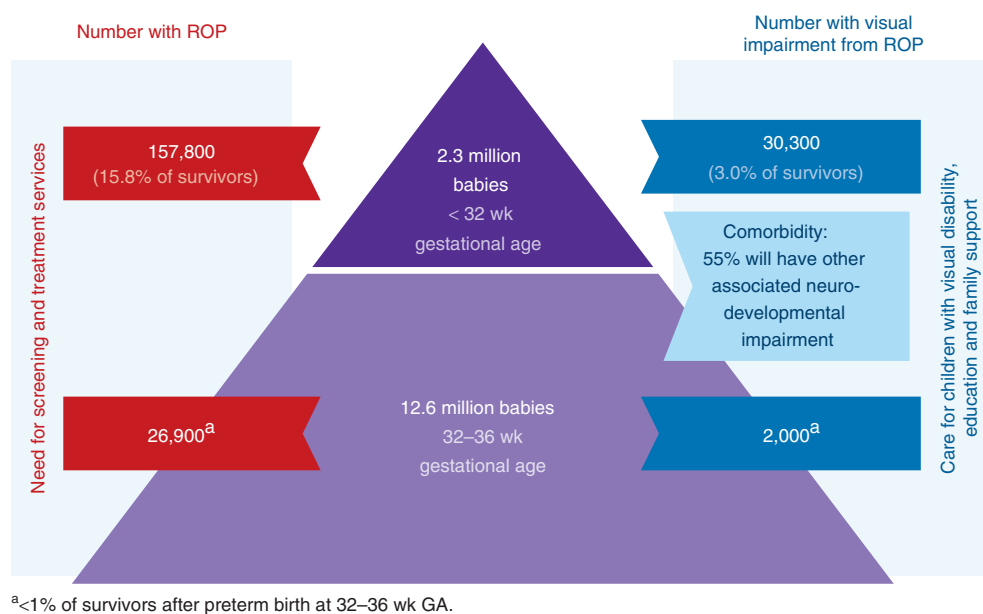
Number with ROP

Number with visual impairment from ROP

Need for screening and treatment services

157,800
(15.8% of survivors)

2.3 million babies
< 32 wk gestational age

30,300
(3.0% of survivors)

Comorbidity:
55% will have other associated neurodevelopmental impairment

Care for children with visual disability, education and family support

$26,900^{a}$

12.6 million babies
32–36 wk gestational age

$2,000^{a}$

$^{a}$<1% of survivors after preterm birth at 32–36 wk GA.